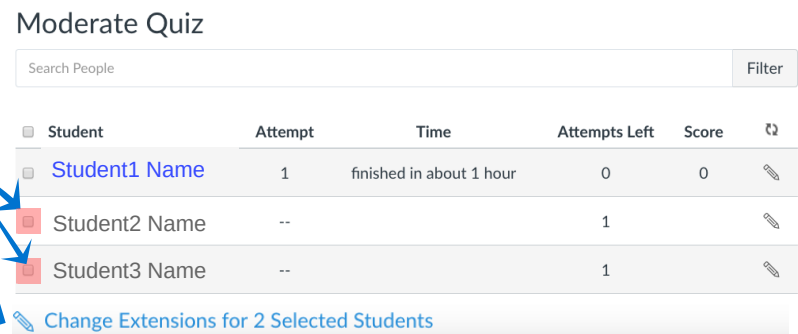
Moderate Quiz

Search People

Filter

| Student | Attempt | Time | Attempts Left | Score |
|---|---|---|---|---|
| Student1 Name | 1 | finished in about 1 hour | 0 | 0 |
| Student2 Name | -- | | 1 | |
| Student3 Name | -- | | 1 | |

Change Extensions for 2 Selected Students